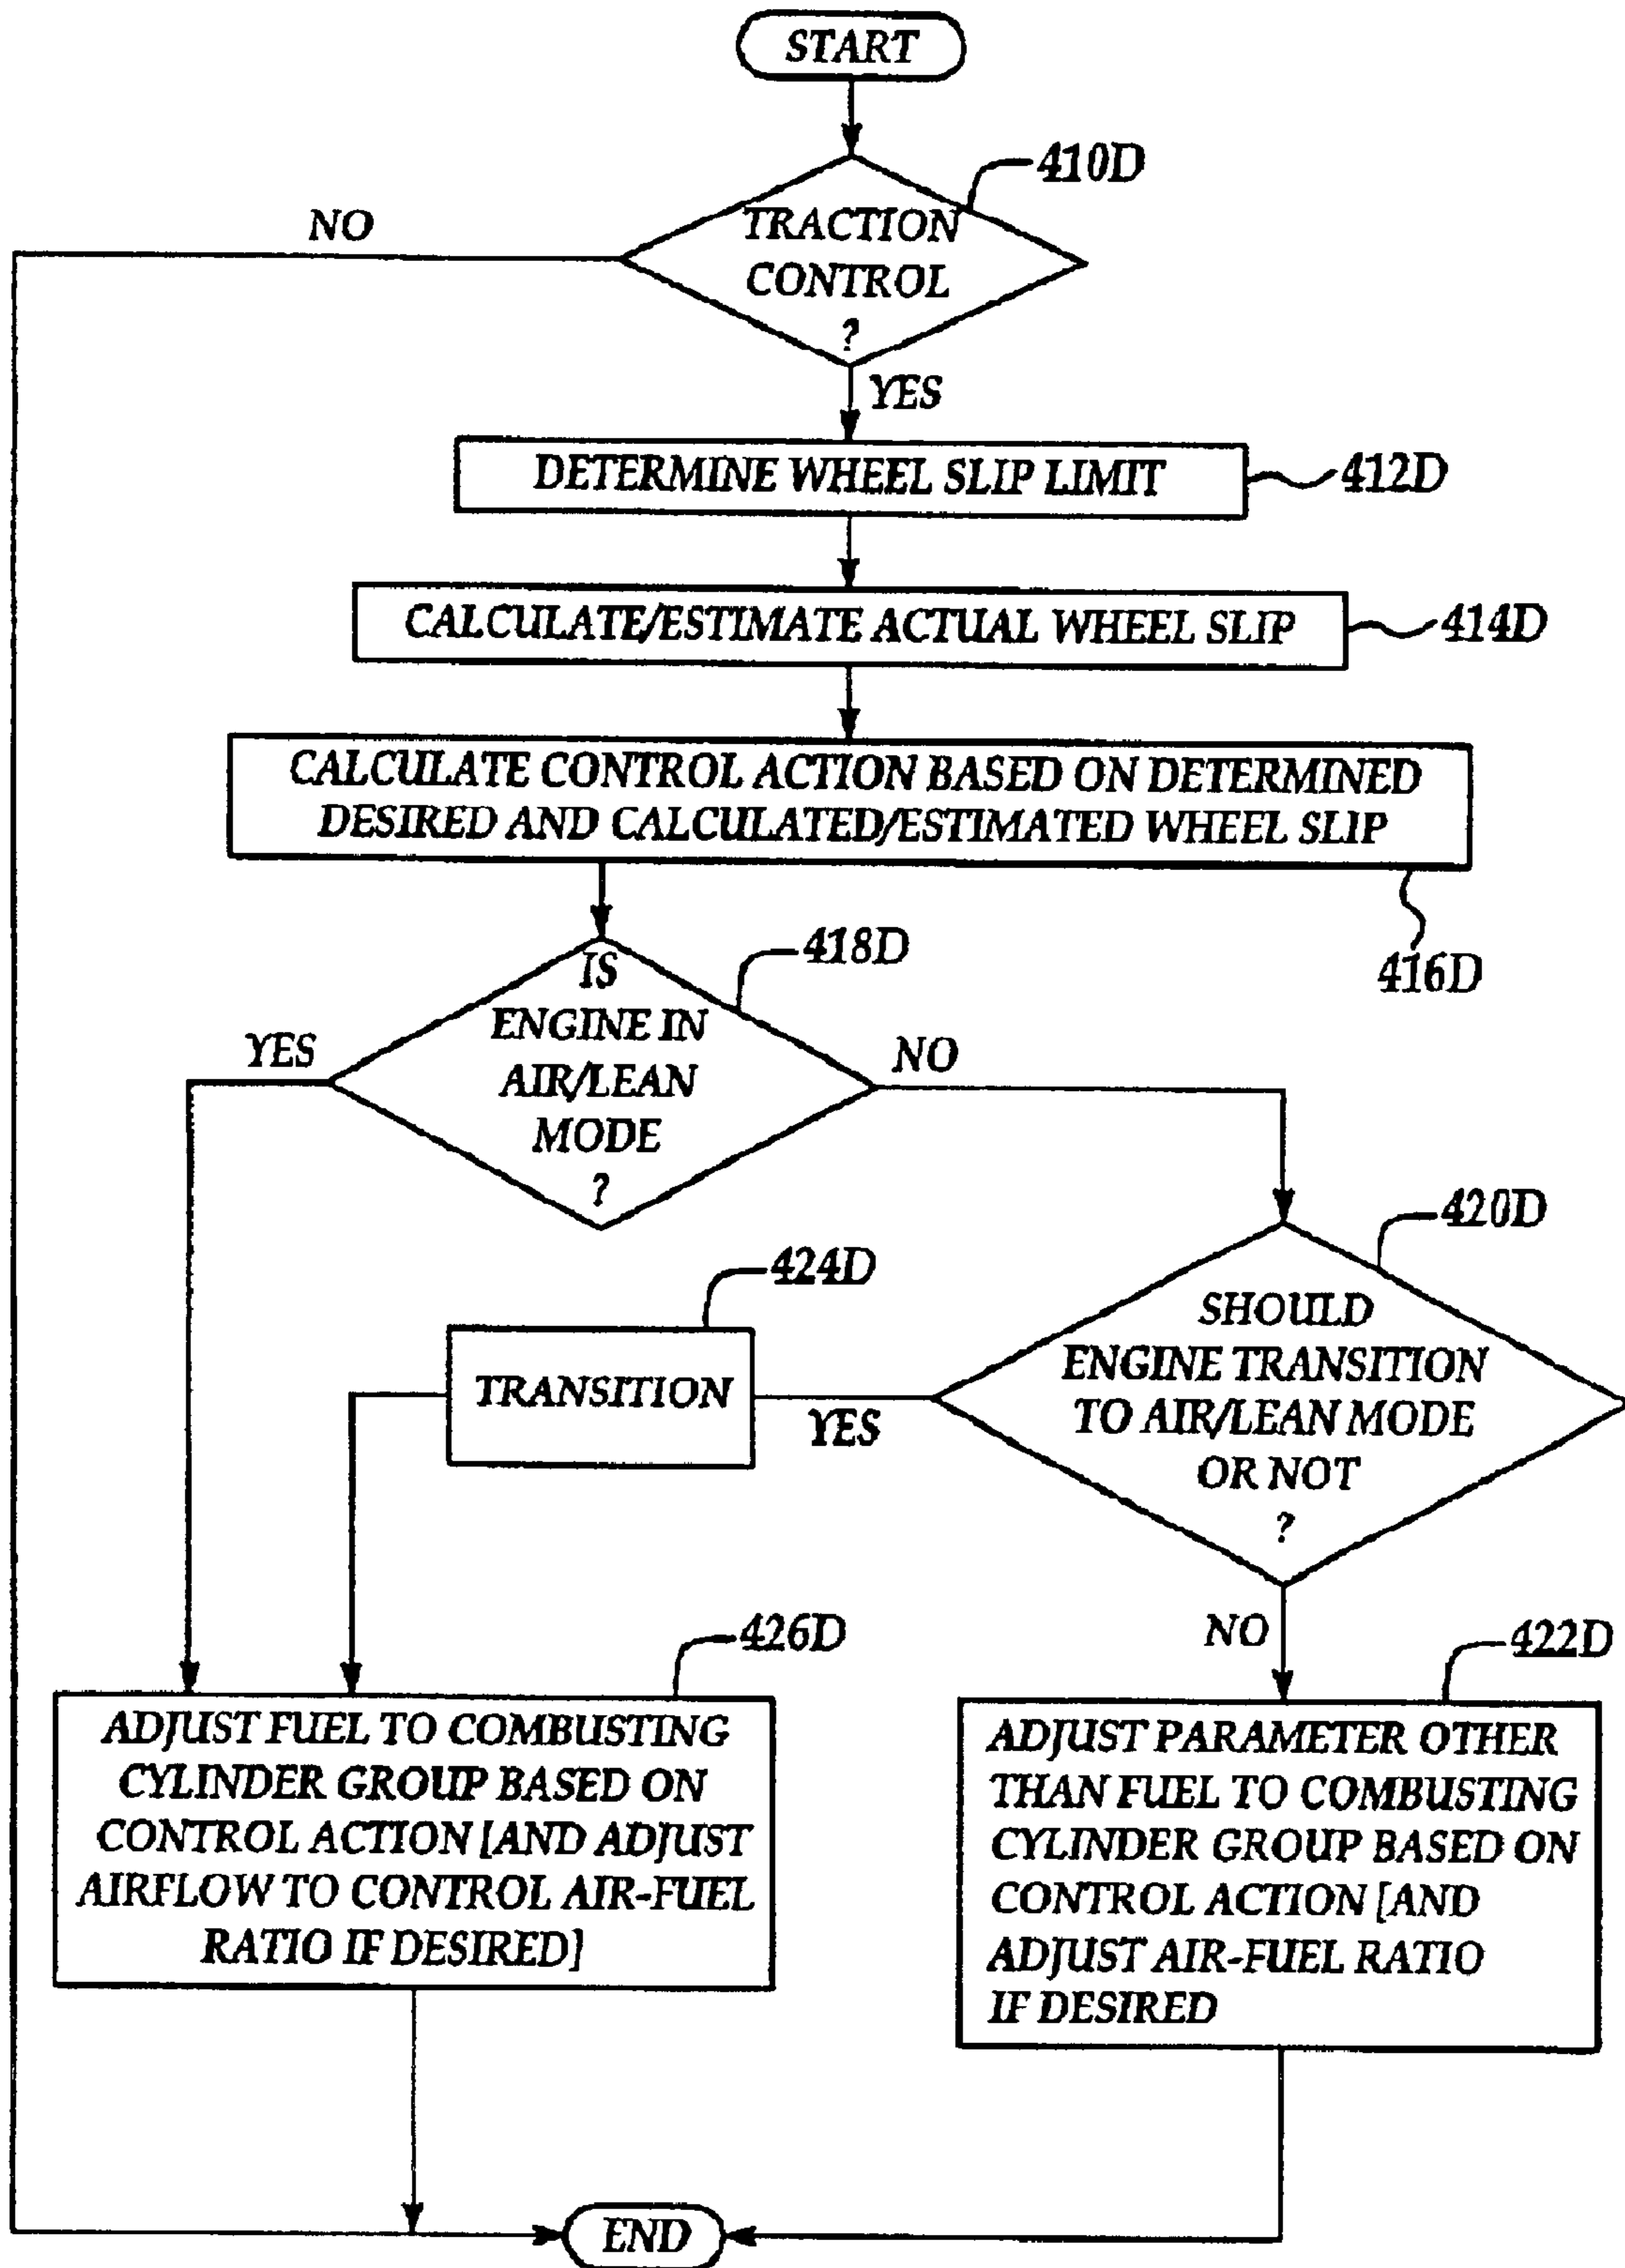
START

TRACTION CONTROL ?

410D

NO

YES

DETERMINE WHEEL SLIP LIMIT

412D

CALCULATE/ESTIMATE ACTUAL WHEEL SLIP

414D

CALCULATE CONTROL ACTION BASED ON DETERMINED DESIRED AND CALCULATED/ESTIMATED WHEEL SLIP

416D

IS ENGINE IN AIR/LEAN MODE ?

418D

YES

NO

SHOULD ENGINE TRANSITION TO AIR/LEAN MODE OR NOT ?

420D

TRANSITION

424D

YES

NO

ADJUST FUEL TO COMBUSTING CYLINDER GROUP BASED ON CONTROL ACTION [AND ADJUST AIRFLOW TO CONTROL AIR-FUEL RATIO IF DESIRED]

426D

ADJUST PARAMETER OTHER THAN FUEL TO COMBUSTING CYLINDER GROUP BASED ON CONTROL ACTION [AND ADJUST AIR-FUEL RATIO IF DESIRED

422D

END